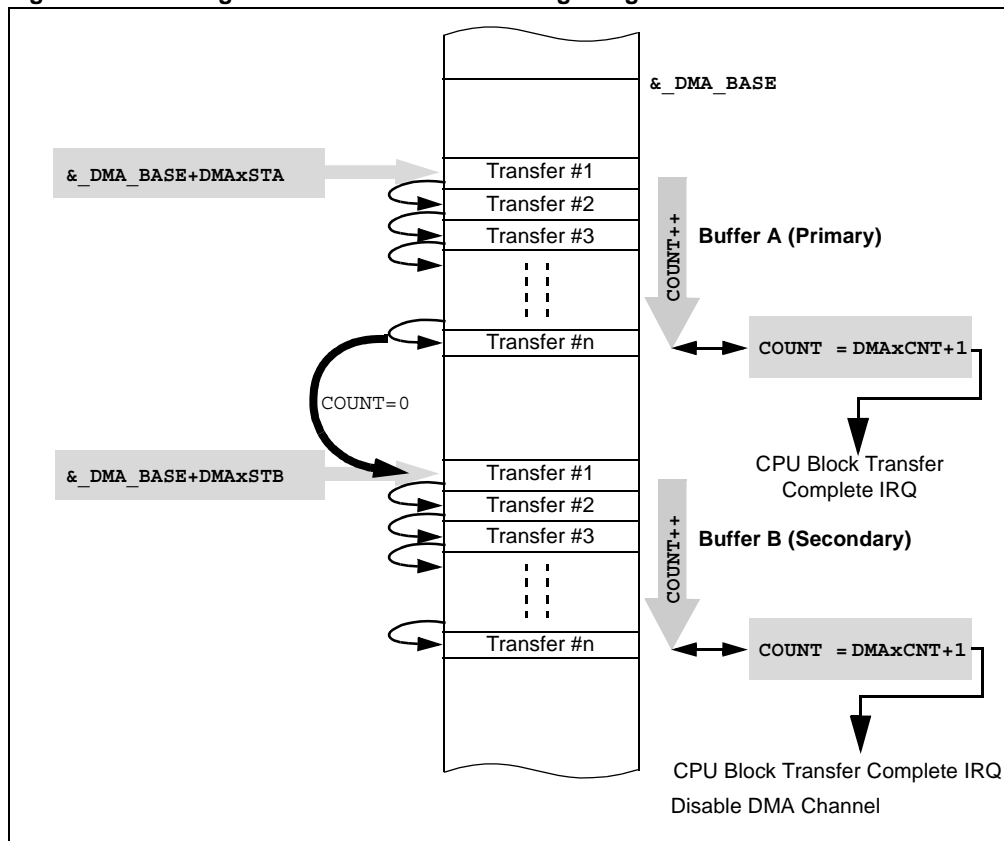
&_DMA_BASE

&_DMA_BASE+DMAxSTA

Transfer #1

Transfer #2

Transfer #3

COUNT++

Buffer A (Primary)

Transfer #n

COUNT = DMAxCNT+1

COUNT=0

CPU Block Transfer Complete IRQ

&_DMA_BASE+DMAxSTB

Transfer #1

Transfer #2

Transfer #3

COUNT++

Buffer B (Secondary)

Transfer #n

COUNT = DMAxCNT+1

CPU Block Transfer Complete IRQ

Disable DMA Channel